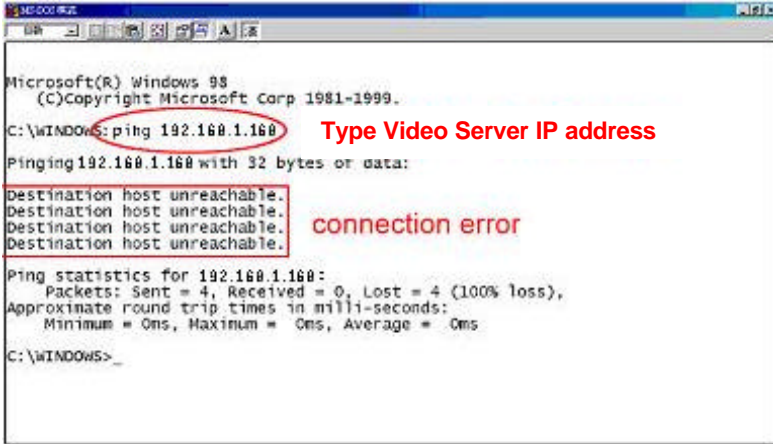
MS-DOS 模式

Microsoft(R) Windows 98
(C)Copyright Microsoft Corp 1981-1999.

C:\WINDOWS>ping 192.168.1.168

Type Video Server IP address

Pinging 192.168.1.168 with 32 bytes of data:

Destination host unreachable.
Destination host unreachable.
Destination host unreachable.
Destination host unreachable.

connection error

Ping statistics for 192.168.1.168:
Packets: Sent = 4, Received = 0, Lost = 4 (100% loss),
Approximate round trip times in milli-seconds:
Minimum = 0ms, Maximum = 0ms, Average = 0ms

C:\WINDOWS>_